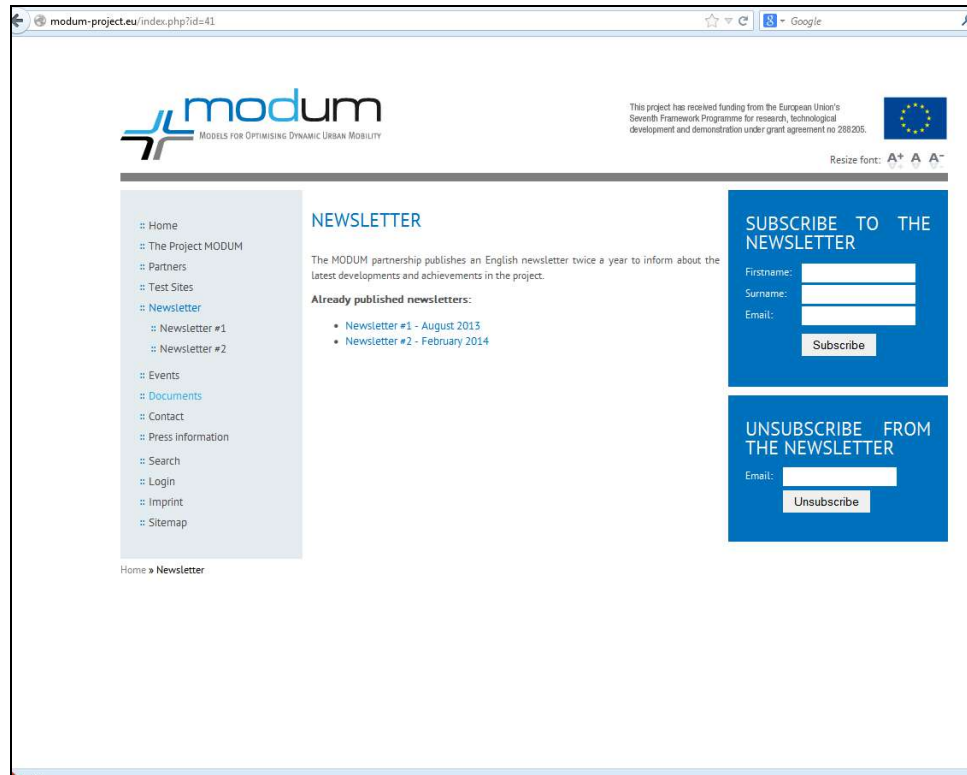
modum-project.eu/index.php?id=41

Google

modum
MODELS FOR OPTIMISING DYNAMIC URBAN MOBILITY

This project has received funding from the European Union's Seventh Framework Programme for research, technological development and demonstration under grant agreement no 288205.

Resize font: A+ A A-

:: Home
:: The Project MODUM
:: Partners
:: Test Sites
:: Newsletter
:: Newsletter #1
:: Newsletter #2
:: Events
:: Documents
:: Contact
:: Press information
:: Search
:: Login
:: Imprint
:: Sitemap

Home » Newsletter

NEWSLETTER

The MODUM partnership publishes an English newsletter twice a year to inform about the latest developments and achievements in the project.

Already published newsletters:

- Newsletter #1 - August 2013
- Newsletter #2 - February 2014

SUBSCRIBE TO THE NEWSLETTER

Firstname:
Surname:
Email:
Subscribe

UNSUBSCRIBE FROM THE NEWSLETTER

Email:
Unsubscribe